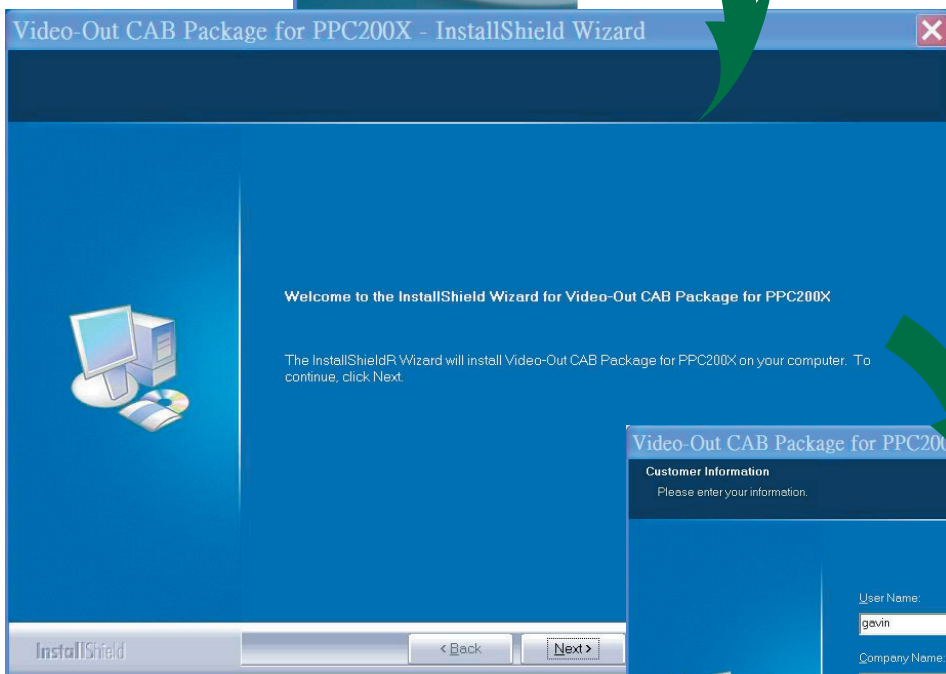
Video-Out CAB Package for PPC200X - InstallShield Wizard

Welcome to the InstallShield Wizard for Video-Out CAB Package for PPC200X

The InstallShieldR Wizard will install Video-Out CAB Package for PPC200X on your computer. To continue, click Next.

InstallShield

< Back

Next >

Video-Out CAB Package for PPC20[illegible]

Customer Information

Please enter your information.

User Name:

gavin

Company Name: